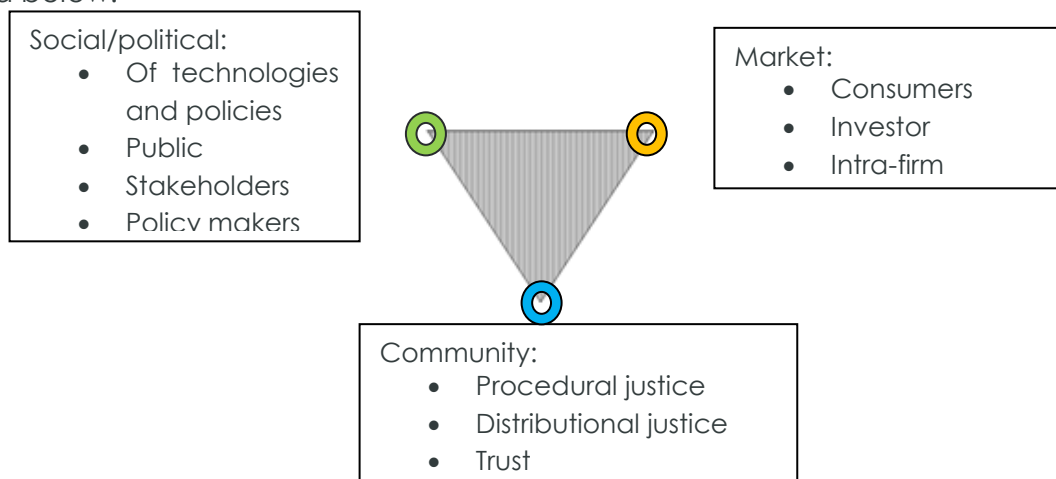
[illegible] below:

Social/political:
- Of technologies and policies
- Public
- Stakeholders
- Policy makers

Market:
- Consumers
- Investor
- Intra-firm

Community:
- Procedural justice
- Distributional justice
- Trust